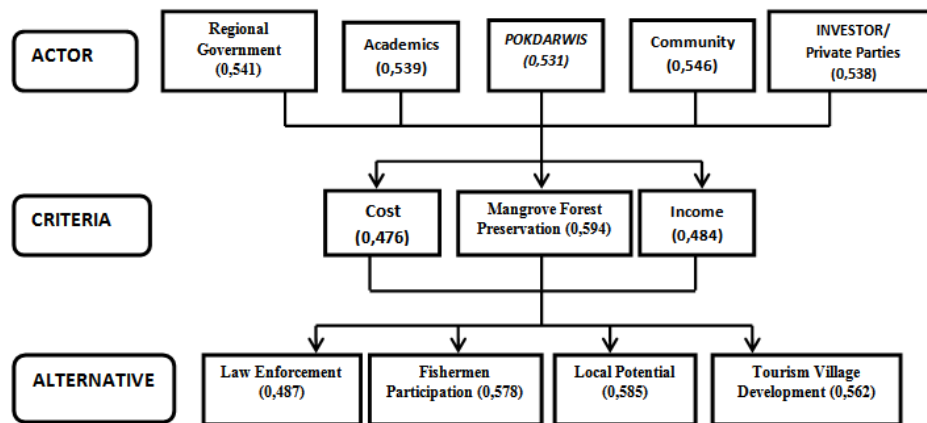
ACTOR

Regional Government (0,541)

Academics (0,539)

POKDARWIS (0,531)

Community (0,546)

INVESTOR/ Private Parties (0,538)

CRITERIA

Cost (0,476)

Mangrove Forest Preservation (0,594)

Income (0,484)

ALTERNATIVE

Law Enforcement (0,487)

Fishermen Participation (0,578)

Local Potential (0,585)

Tourism Village Development (0,562)